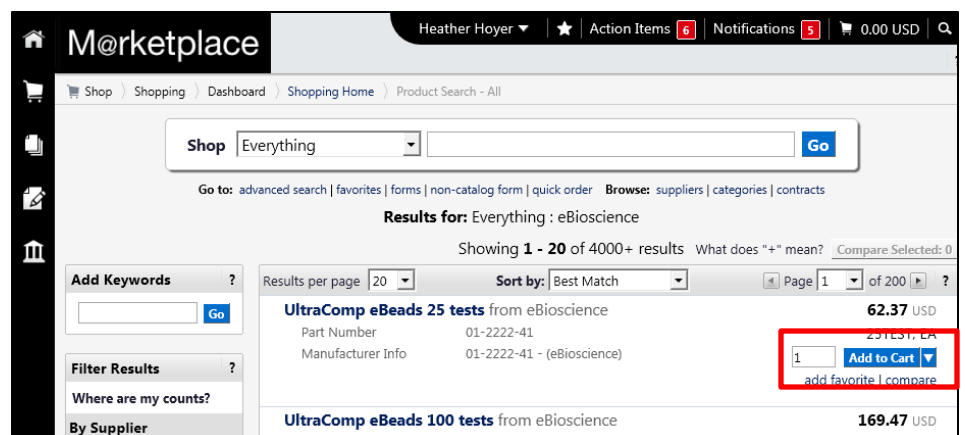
M@rketplace

Heather Hoyer ▼ | Action Items 6 | Notifications 5 | 0.00 USD

Shop 〉 Shopping 〉 Dashboard 〉 Shopping Home 〉 Product Search - All

Shop Everything Go

Go to: advanced search | favorites | forms | non-catalog form | quick order Browse: suppliers | categories | contracts

Results for: Everything : eBioscience

Showing 1 - 20 of 4000+ results What does "+" mean? Compare Selected: 0

Add Keywords ?

Go

Filter Results ?

Where are my counts?

By Supplier

Results per page 20 Sort by: Best Match Page 1 of 200 ?

UltraComp eBeads 25 tests from eBioscience 62.37 USD

Part Number 01-2222-41

Manufacturer Info 01-2222-41 - (eBioscience)

25TEST, EA

1 Add to Cart

add favorite | compare

UltraComp eBeads 100 tests from eBioscience 169.47 USD